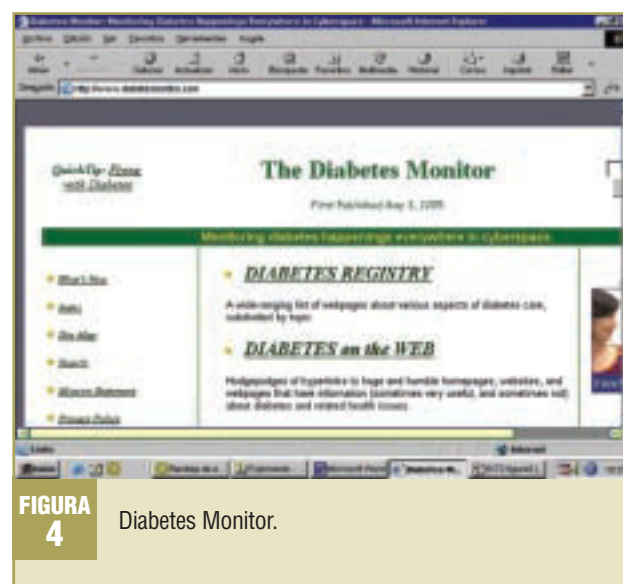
Diabetes Monitor: Monitoring Diabetes Happenings Everywhere in Cyberspace - Microsoft Internet Explorer

Archivo Edición Ver Favoritos Herramientas Ayuda

Atrás Detener Actualizar Inicio Búsqueda Favoritos Multimedia Historial Correo Imprimir Editar

Dirección http://www.diabetesmonitor.com

QuickTip: Flying with Diabetes

The Diabetes Monitor

First Published Aug 3, 1995

Monitoring diabetes happenings everywhere in cyberspace

What's New

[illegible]

Site Map

Search

Mission Statement

Privacy Policy

DIABETES REGISTRY

A wide-ranging list of webpages about various aspects of diabetes care, subdivided by topic.

DIABETES on the WEB

Hodgepodges of hyperlinks to huge and humble homepages, websites, and webpages that have information (sometimes very useful, and sometimes not) about diabetes and related health issues.

Listo

Internet

Inicio

FIGURA 4

Diabetes Monitor.